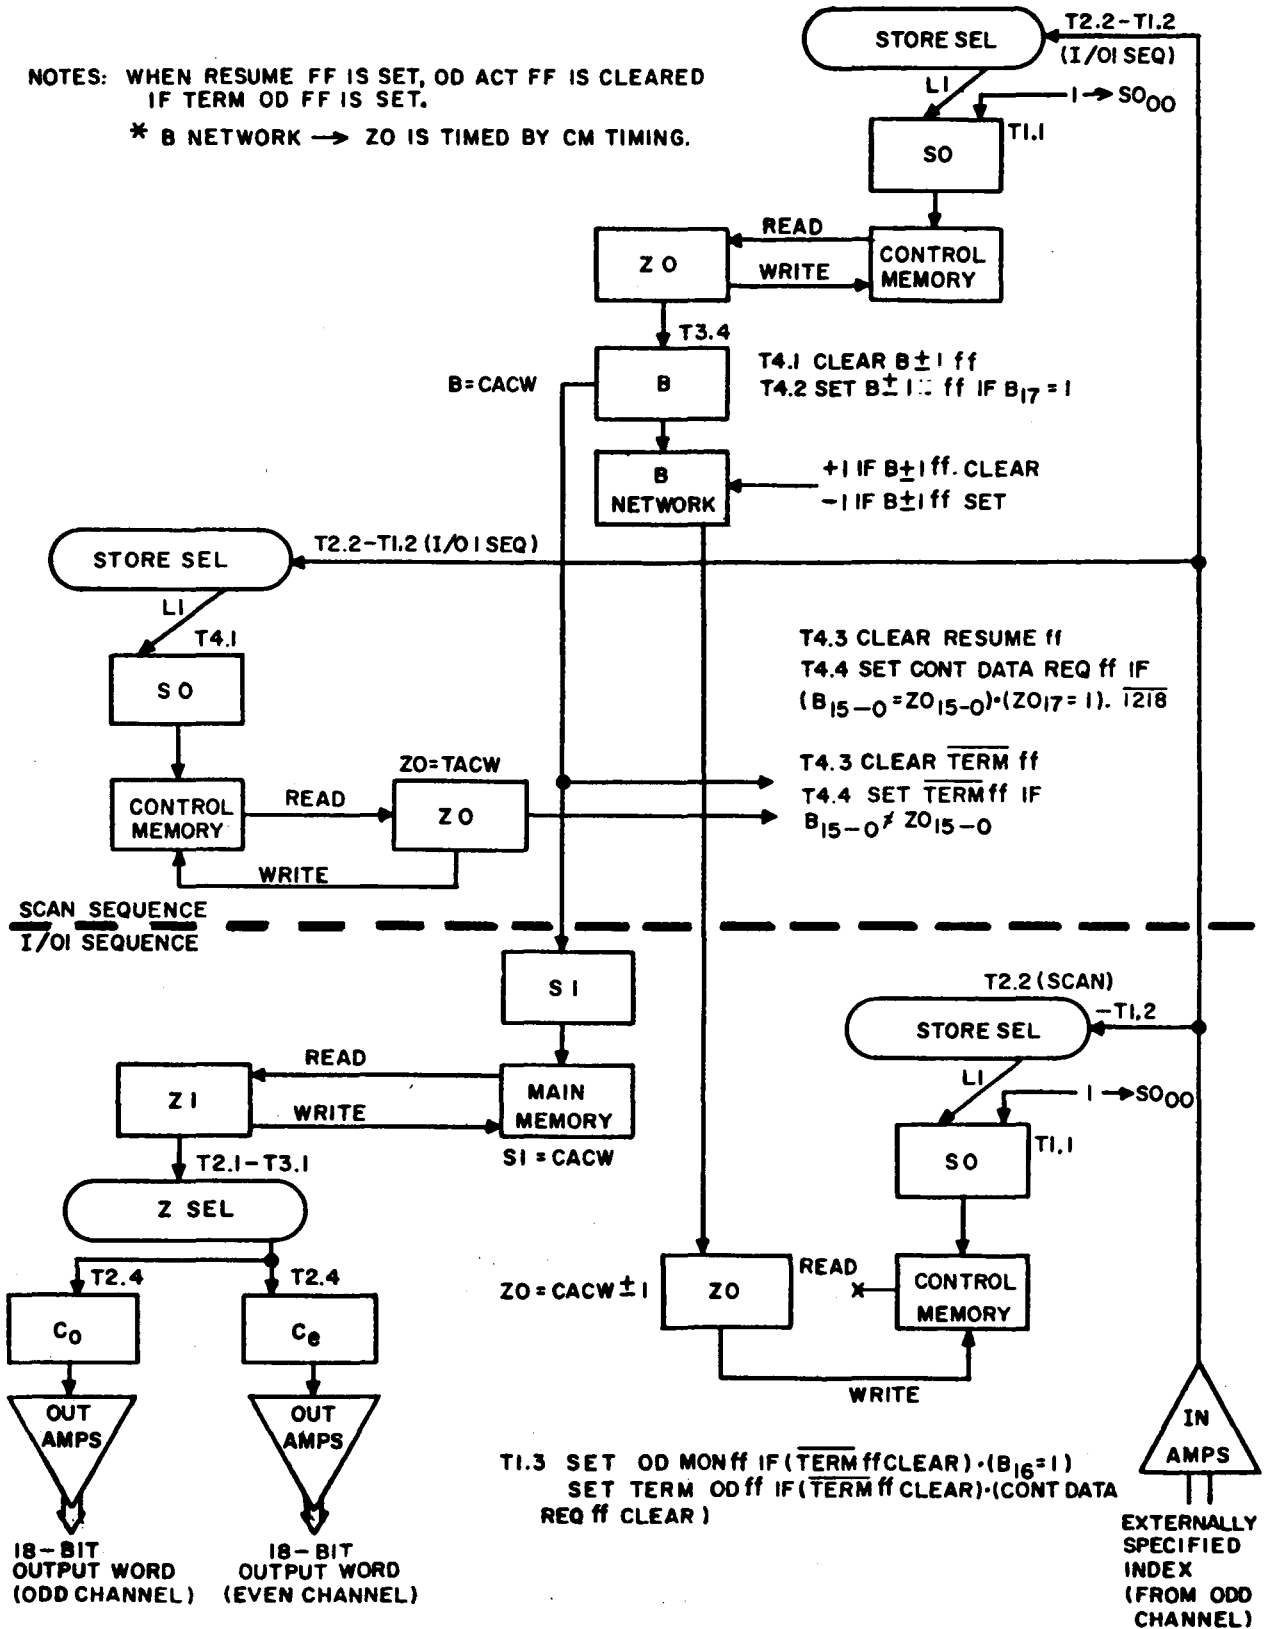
NOTES: WHEN RESUME FF IS SET, OD ACT FF IS CLEARED IF TERM OD FF IS SET.

* B NETWORK → ZO IS TIMED BY CM TIMING.

STORE SEL

T2.2-T1.2 (I/O1 SEQ)

L1

$1 \rightarrow SO_{00}$

SO

T1.1

READ

ZO

WRITE

CONTROL MEMORY

T3.4

B=CACW

B

T4.1 CLEAR B±1 ff
T4.2 SET B±1 ff IF $B_{17}=1$

B NETWORK

+1 IF B±1 ff. CLEAR
−1 IF B±1 ff SET

STORE SEL

T2.2-T1.2 (I/O1 SEQ)

L1

T4.1

SO

T4.3 CLEAR RESUME ff
T4.4 SET CONT DATA REQ ff IF $(B_{15-0}=ZO_{15-0})\cdot(ZO_{17}=1)$. $\overline{1218}$

ZO=TACW

CONTROL MEMORY

READ

ZO

WRITE

T4.3 CLEAR $\overline{TERM}$ ff
T4.4 SET $\overline{TERM}$ ff IF $B_{15-0} \neq ZO_{15-0}$

SCAN SEQUENCE
I/O1 SEQUENCE

S1

READ

Z1

WRITE

MAIN MEMORY

S1 = CACW

T2.1-T3.1

Z SEL

T2.4

T2.4

$C_o$

$C_e$

OUT AMPS

OUT AMPS

18-BIT OUTPUT WORD (ODD CHANNEL)

18-BIT OUTPUT WORD (EVEN CHANNEL)

T2.2 (SCAN)

STORE SEL

−T1.2

L1

$1 \rightarrow SO_{00}$

SO

T1.1

ZO = CACW ± 1

ZO

READ

CONTROL MEMORY

WRITE

IN AMPS

T1.3 SET OD MON ff IF ($\overline{TERM}$ ff CLEAR)·$(B_{16}=1)$
SET TERM OD ff IF ($\overline{TERM}$ ff CLEAR)·(CONT DATA REQ ff CLEAR)

EXTERNALLY SPECIFIED INDEX (FROM ODD CHANNEL)